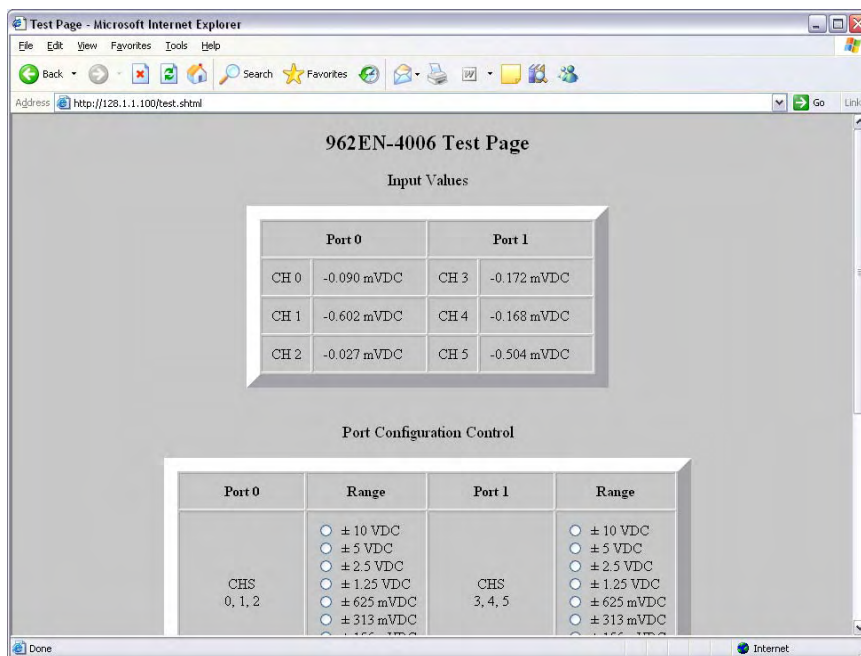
Test Page - Microsoft Internet Explorer

File Edit View Favorites Tools Help

Back Search Favorites

Address http://128.1.1.100/test.shtml Go Links

962EN-4006 Test Page

Input Values

| Port 0 | | Port 1 | |
|---|---|---|---|
| CH 0 | -0.090 mVDC | CH 3 | -0.172 mVDC |
| CH 1 | -0.602 mVDC | CH 4 | -0.168 mVDC |
| CH 2 | -0.027 mVDC | CH 5 | -0.504 mVDC |

Port Configuration Control

| Port 0 | Range | Port 1 | Range |
|---|---|---|---|
| CHS 0, 1, 2 | $\pm$ 10 VDC<br>$\pm$ 5 VDC<br>$\pm$ 2.5 VDC<br>$\pm$ 1.25 VDC<br>$\pm$ 625 mVDC<br>$\pm$ 313 mVDC<br>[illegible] | CHS 3, 4, 5 | $\pm$ 10 VDC<br>$\pm$ 5 VDC<br>$\pm$ 2.5 VDC<br>$\pm$ 1.25 VDC<br>$\pm$ 625 mVDC<br>$\pm$ 313 mVDC<br>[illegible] |

Done Internet